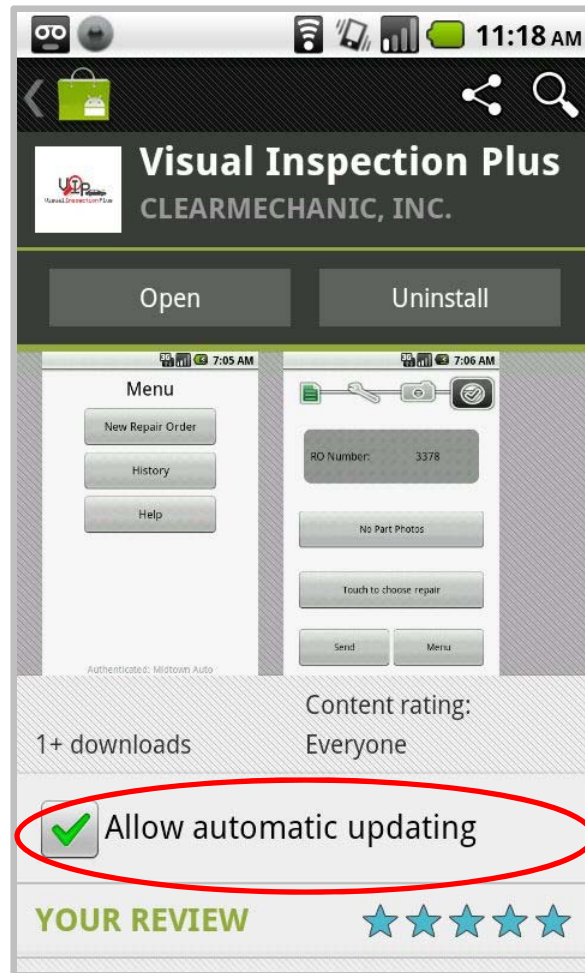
11:18 AM

Visual Inspection Plus
CLEARMECHANIC, INC.

VIP
Visual Inspection Plus

Open
Uninstall

3G 7:05 AM
Menu
New Repair Order
History
Help
Authenticated: Midtown Auto

3G 7:06 AM
RO Number: 3378
No Part Photos
Touch to choose repair
Send
Menu

1+ downloads
Content rating:
Everyone

Allow automatic updating

YOUR REVIEW